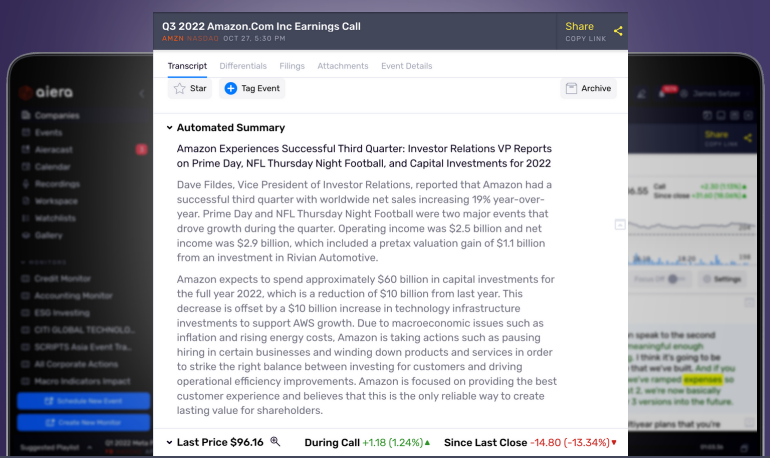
Q3 2022 Amazon.Com Inc Earnings Call
AMZN NASDAQ OCT 27, 5:30 PM

Share
COPY LINK

Transcript Differentials Filings Attachments Event Details

Star
Tag Event
Archive

Automated Summary

Amazon Experiences Successful Third Quarter: Investor Relations VP Reports on Prime Day, NFL Thursday Night Football, and Capital Investments for 2022

Dave Fildes, Vice President of Investor Relations, reported that Amazon had a successful third quarter with worldwide net sales increasing 19% year-over-year. Prime Day and NFL Thursday Night Football were two major events that drove growth during the quarter. Operating income was $2.5 billion and net income was $2.9 billion, which included a pretax valuation gain of $1.1 billion from an investment in Rivian Automotive.

Amazon expects to spend approximately $60 billion in capital investments for the full year 2022, which is a reduction of $10 billion from last year. This decrease is offset by a $10 billion increase in technology infrastructure investments to support AWS growth. Due to macroeconomic issues such as inflation and rising energy costs, Amazon is taking actions such as pausing hiring in certain businesses and winding down products and services in order to strike the right balance between investing for customers and driving operational efficiency improvements. Amazon is focused on providing the best customer experience and believes that this is the only reliable way to create lasting value for shareholders.

Last Price $96.16 During Call +1.18 (1.24%) Since Last Close -14.80 (-13.34%)